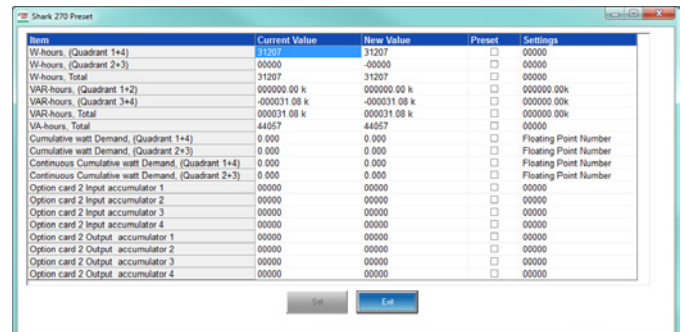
Shark 270 Preset

| Item | Current Value | New Value | Preset | Settings |
|---|---|---|---|---|
| W-hours, (Quadrant 1+4) | 31207 | 31207 | ☐ | 00000 |
| W-hours, (Quadrant 2+3) | 00000 | -00000 | ☐ | 00000 |
| W-hours, Total | 31207 | 31207 | ☐ | 00000 |
| VAR-hours, (Quadrant 1+2) | 000000.00 k | 000000.00 k | ☐ | 000000.00k |
| VAR-hours, (Quadrant 3+4) | -000031.08 k | -000031.08 k | ☐ | 000000.00k |
| VAR-hours, Total | 000031.08 k | 000031.08 k | ☐ | 000000.00k |
| VA-hours, Total | 44057 | 44057 | ☐ | 00000 |
| Cumulative watt Demand, (Quadrant 1+4) | 0.000 | 0.000 | ☐ | Floating Point Number |
| Cumulative watt Demand, (Quadrant 2+3) | 0.000 | 0.000 | ☐ | Floating Point Number |
| Continuous Cumulative watt Demand, (Quadrant 1+4) | 0.000 | 0.000 | ☐ | Floating Point Number |
| Continuous Cumulative watt Demand, (Quadrant 2+3) | 0.000 | 0.000 | ☐ | Floating Point Number |
| Option card 2 Input accumulator 1 | 00000 | 00000 | ☐ | 00000 |
| Option card 2 Input accumulator 2 | 00000 | 00000 | ☐ | 00000 |
| Option card 2 Input accumulator 3 | 00000 | 00000 | ☐ | 00000 |
| Option card 2 Input accumulator 4 | 00000 | 00000 | ☐ | 00000 |
| Option card 2 Output accumulator 1 | 00000 | 00000 | ☐ | 00000 |
| Option card 2 Output accumulator 2 | 00000 | 00000 | ☐ | 00000 |
| Option card 2 Output accumulator 3 | 00000 | 00000 | ☐ | 00000 |
| Option card 2 Output accumulator 4 | 00000 | 00000 | ☐ | 00000 |

Set Exit